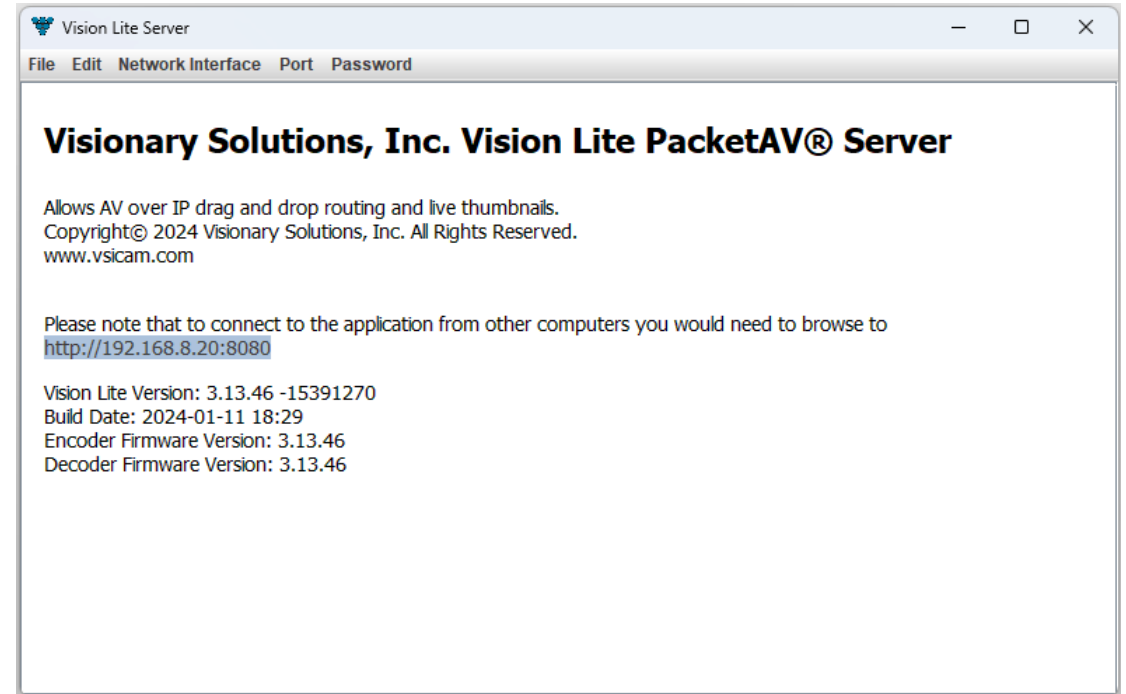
Vision Lite Server

File Edit Network Interface Port Password

Visionary Solutions, Inc. Vision Lite PacketAV® Server

Allows AV over IP drag and drop routing and live thumbnails.
Copyright© 2024 Visionary Solutions, Inc. All Rights Reserved.
www.vsicam.com

Please note that to connect to the application from other computers you would need to browse to
http://192.168.8.20:8080

Vision Lite Version: 3.13.46 -15391270
Build Date: 2024-01-11 18:29
Encoder Firmware Version: 3.13.46
Decoder Firmware Version: 3.13.46